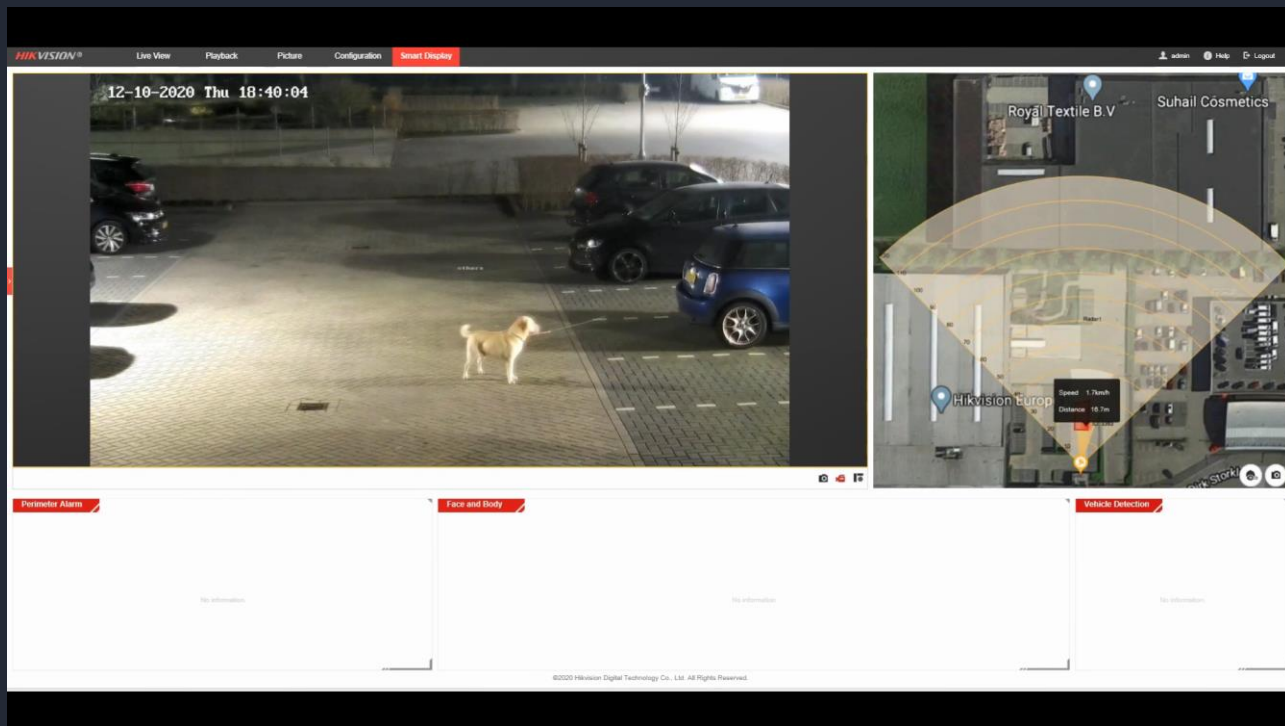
HIKVISION

Live View
Playback
Picture
Configuration
Smart Display

admin
Help
Logout

12-10-2020 Thu 18:40:04

Royal Textile B.V
Suhail Cosmetics
Hikvision Europ
Speed 1.7km/h
Distance 18.7m
Radar
Dick Storkl

Perimeter Alarm
No information

Face and Body
No information

Vehicle Detection
No information

©2020 Hikvision Digital Technology Co., Ltd. All Rights Reserved.